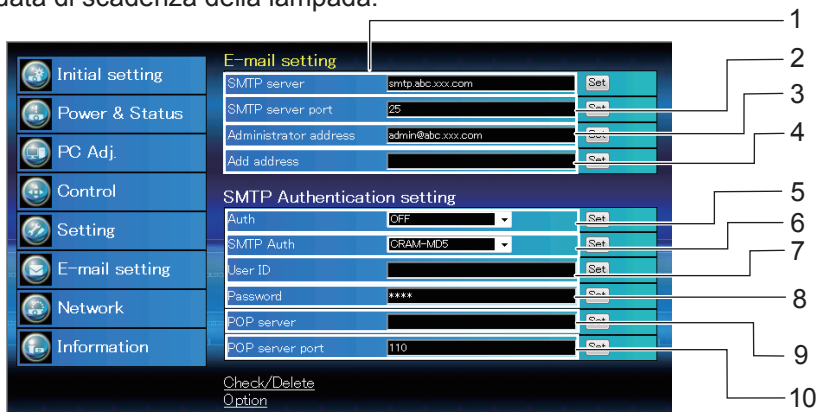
data di scadenza della lampada.

Initial setting
Power & Status
PC Adj.
Control
Setting
E-mail setting
Network
Information

E-mail setting

SMTP server smtp.abc.xxx.com Set
SMTP server port 25 Set
Administrator address admin@abc.xxx.com Set
Add address Set

SMTP Authentication setting

Auth OFF Set
SMTP Auth CRAM-MD5 Set
User ID Set
Password **** Set
POP server Set
POP server port 110 Set

Check/Delete
Option

1
2
3
4
5
6
7
8
9
10